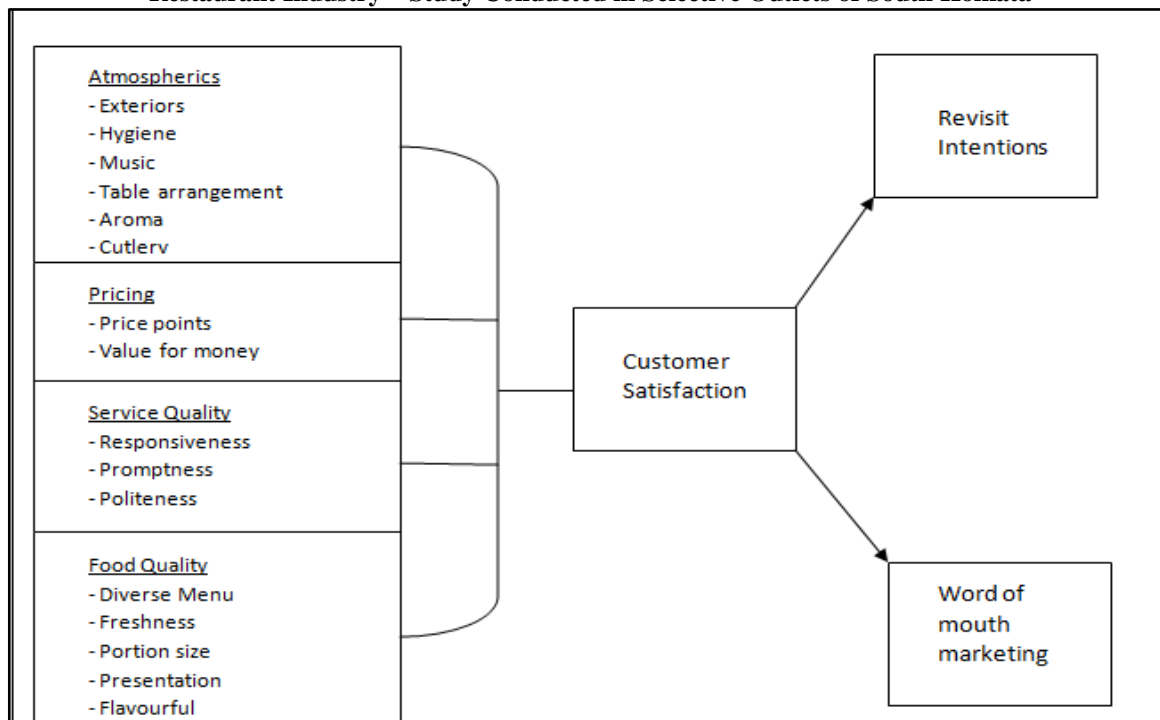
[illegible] Restaurant Industry – Study Conducted in Selective Outlets of South Kolkata

Atmospherics
- Exteriors
- Hygiene
- Music
- Table arrangement
- Aroma
- Cutlerv

Pricing
- Price points
- Value for money

Service Quality
- Responsiveness
- Promptness
- Politeness

Food Quality
- Diverse Menu
- Freshness
- Portion size
- Presentation
- Flavourful

Customer Satisfaction

Revisit Intentions

Word of mouth marketing